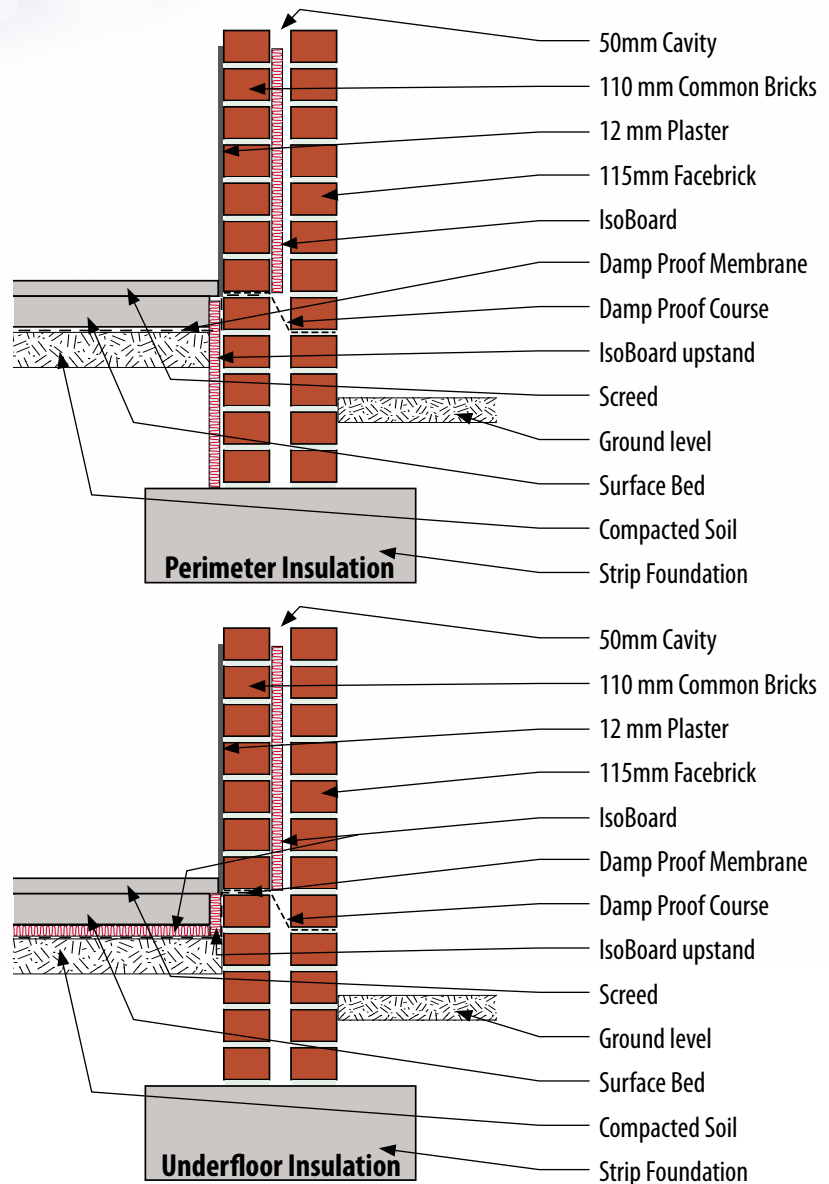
50mm Cavity
110 mm Common Bricks
12 mm Plaster
115mm Facebrick
IsoBoard
Damp Proof Membrane
Damp Proof Course
IsoBoard upstand
Screed
Ground level
Surface Bed
Compacted Soil
Strip Foundation

Perimeter Insulation

50mm Cavity
110 mm Common Bricks
12 mm Plaster
115mm Facebrick
IsoBoard
Damp Proof Membrane
Damp Proof Course
IsoBoard upstand
Screed
Ground level
Surface Bed
Compacted Soil
Strip Foundation

Underfloor Insulation